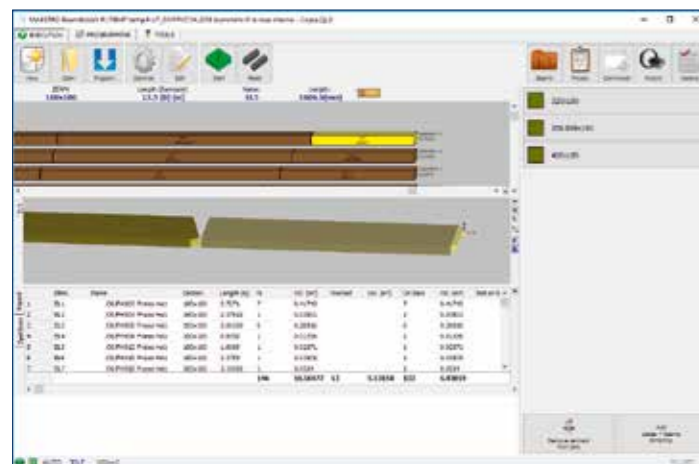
EXECUTION | PROGRAMMING | TOOLS

New | Open | Program | Optimize | Edit | Start | Reset

Length (Remnant)
13,5 (82 [m])

Name
013

Length
100% (Wood)

Beams | Pieces | Optimize | Report

Parts | Export

Name | Section | Length [m] | N. | Vol. [m³] | Unit | Vol. [m³] | Unit | Vol. [m³]

146 | 13

Remove element from item

Add beam / beams among